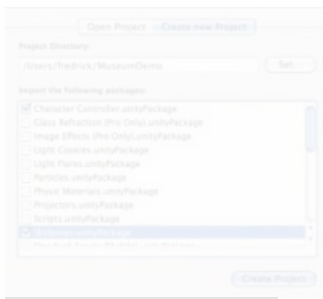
Open Project | Create New Project

Project Directory:

/Users/fredrick/MuseumDemo

Set...

Import the following packages:

Character Controller.unityPackage
Glass Refraction (Pro Only).unityPackage
Image Effects (Pro Only).unityPackage
Light Cookies.unityPackage
Light Flares.unityPackage
Particles.unityPackage
Physic Materials.unityPackage
Projectors.unityPackage
Scripts.unityPackage
Skyboxes.unityPackage
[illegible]

Create Project